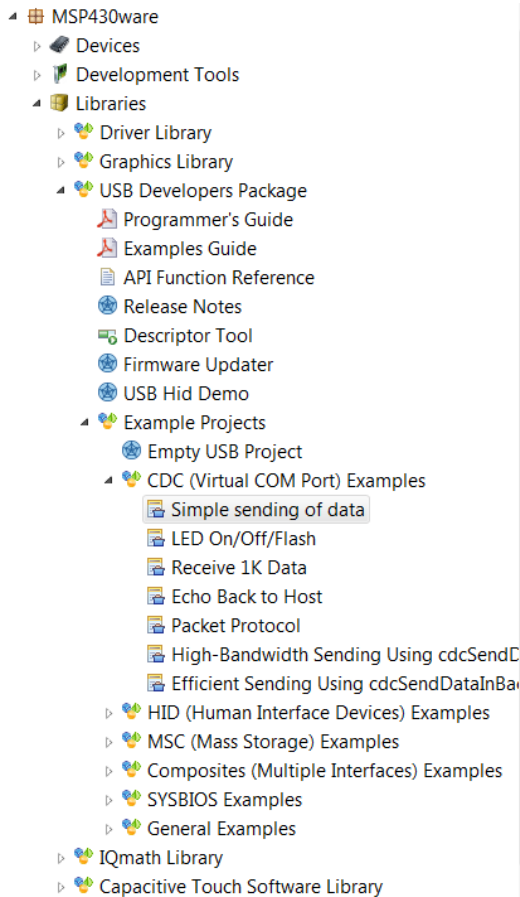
MSP430ware
Devices
Development Tools
Libraries
Driver Library
Graphics Library
USB Developers Package
Programmer's Guide
Examples Guide
API Function Reference
Release Notes
Descriptor Tool
Firmware Updater
USB Hid Demo
Example Projects
Empty USB Project
CDC (Virtual COM Port) Examples
Simple sending of data
LED On/Off/Flash
Receive 1K Data
Echo Back to Host
Packet Protocol
High-Bandwidth Sending Using cdcSendD
Efficient Sending Using cdcSendDataInBa
HID (Human Interface Devices) Examples
MSC (Mass Storage) Examples
Composites (Multiple Interfaces) Examples
SYSBIOS Examples
General Examples
IQmath Library
Capacitive Touch Software Library